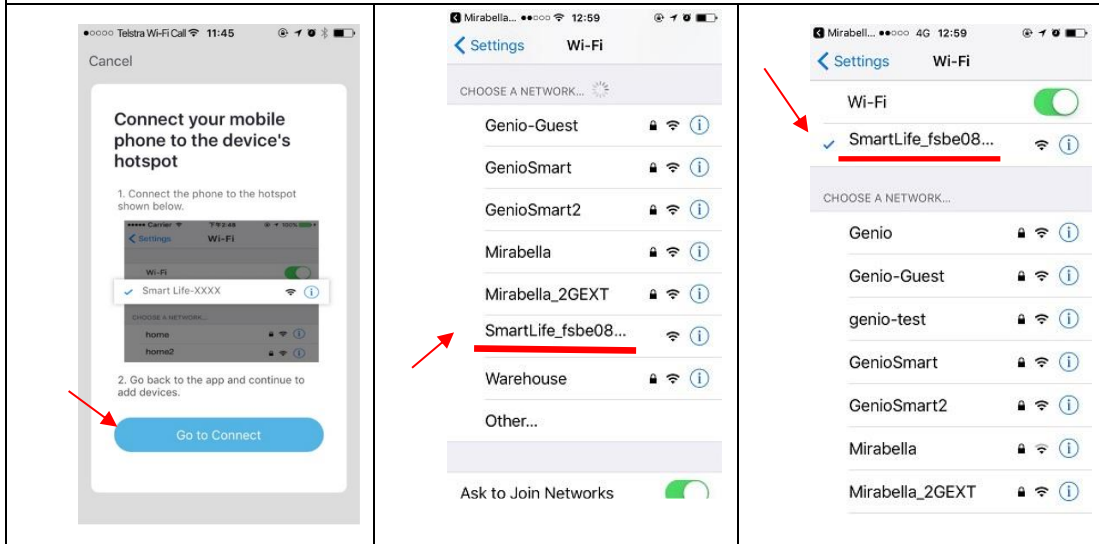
●○○○○ Telstra Wi-Fi Call 11:45

Cancel

Connect your mobile phone to the device's hotspot

1. Connect the phone to the hotspot shown below.

●●●●● Carrier 7:24 100%

Settings Wi-Fi

Wi-Fi

Smart Life-XXXX

CHOOSE A NETWORK...

home

home2

2. Go back to the app and continue to add devices.

Go to Connect

Mirabella... ●●○○○ 12:59

Settings Wi-Fi

CHOOSE A NETWORK...

Genio-Guest

GenioSmart

GenioSmart2

Mirabella

Mirabella_2GEXT

SmartLife_fsbe08...

Warehouse

Other...

Ask to Join Networks

Mirabell... ●●○○○ 4G 12:59

Settings Wi-Fi

Wi-Fi

SmartLife_fsbe08...

CHOOSE A NETWORK...

Genio

Genio-Guest

genio-test

GenioSmart

GenioSmart2

Mirabella

Mirabella_2GEXT